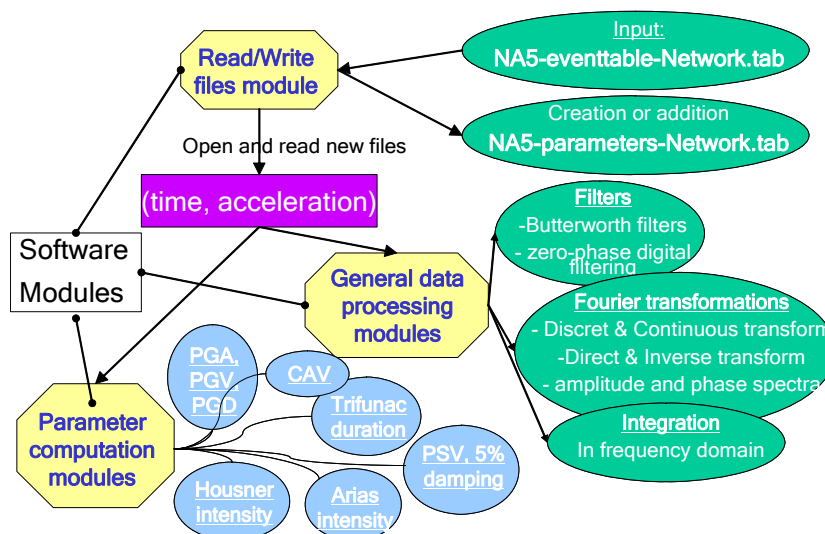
Read/Write files module

Input:
NA5-eventtable-Network.tab

Creation or addition
NA5-parameters-Network.tab

Open and read new files

(time, acceleration)

Software Modules

General data processing modules

Filters
-Butterworth filters
- zero-phase digital filtering

Fourier transformations
- Discret & Continuous transform
-Direct & Inverse transform
- amplitude and phase spectra

Integration
In frequency domain

Parameter computation modules

PGA, PGV, PGD

CAV

Trifunac duration

PSV, 5% damping

Housner intensity

Arias intensity